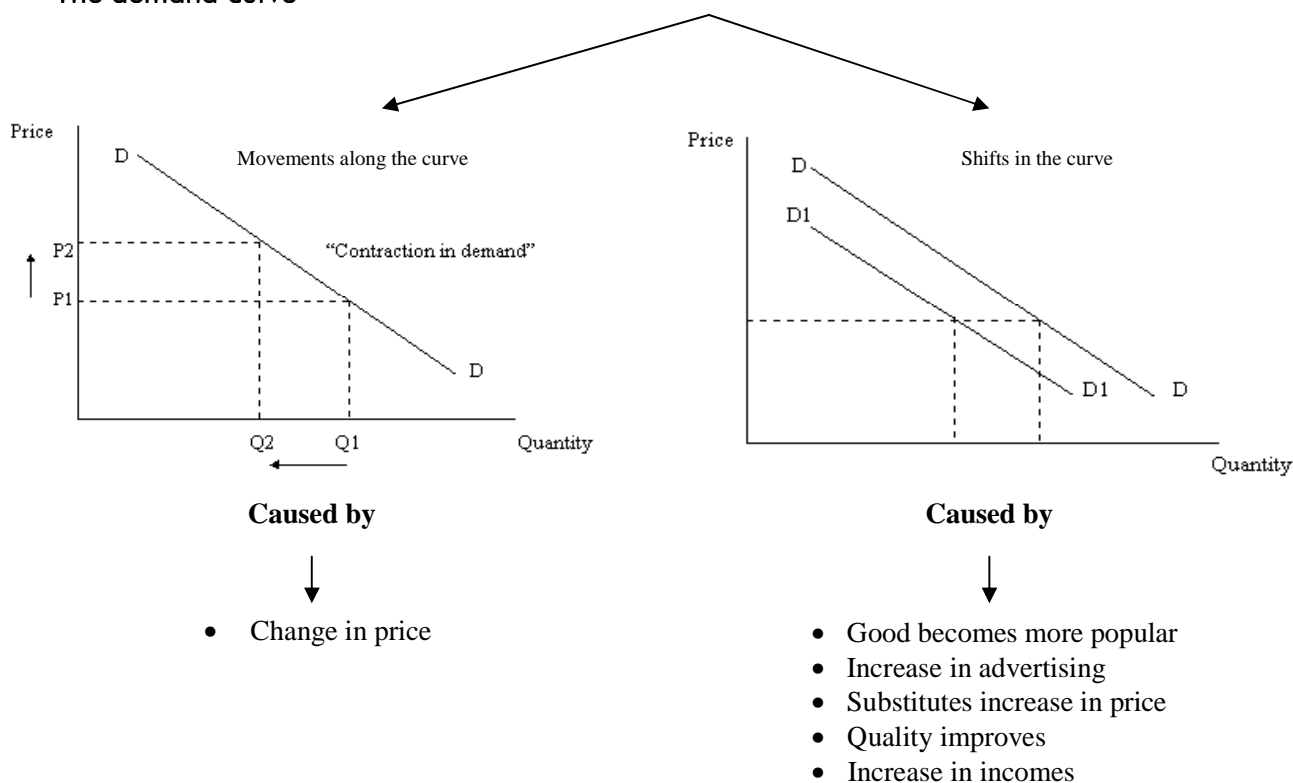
The demand curve

Price

D

Movements along the curve

"Contraction in demand"

P2

P1

D

Q2

Q1

Quantity

Price

Shifts in the curve

D

D1

D1

D

Quantity

**Caused by**

- Change in price

**Caused by**

- Good becomes more popular
- Increase in advertising
- Substitutes increase in price
- Quality improves
- Increase in incomes